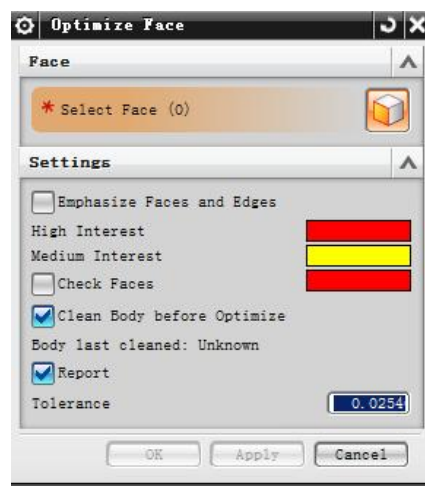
Optimize Face

Face

* Select Face (0)

Settings

Emphasize Faces and Edges

High Interest

Medium Interest

Check Faces

Clean Body before Optimize

Body last cleaned: Unknown

Report

Tolerance 0.0254

OK Apply Cancel